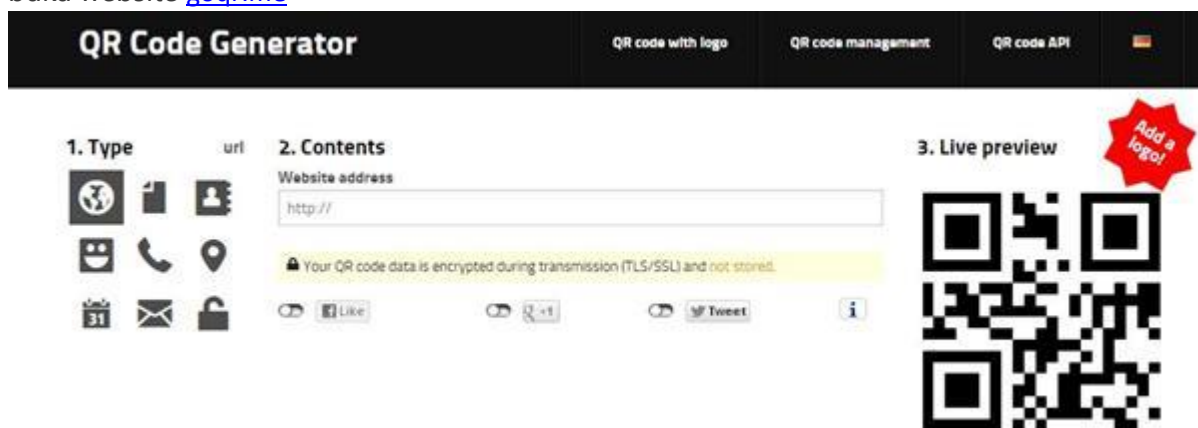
build website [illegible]

QR Code Generator

QR code with logo

QR code management

QR code API

1. Type

url

2. Contents

Website address

http://

Your QR code data is encrypted during transmission (TLS/SSL) and not stored.

Like

+1

Tweet

i

3. Live preview

Add a logo!